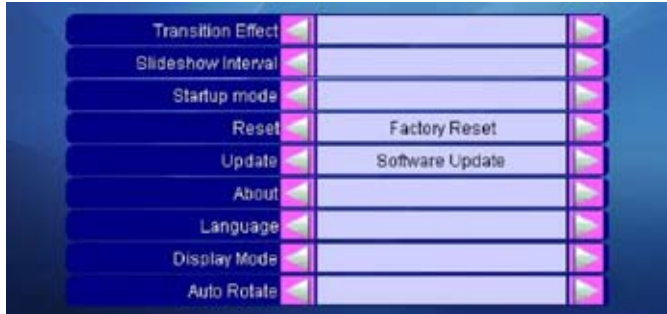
| | |
|---|---|
| Transition Effect | |
| Slideshow Interval | |
| Startup mode | |
| Reset | Factory Reset |
| Update | Software Update |
| About | |
| Language | |
| Display Mode | |
| Auto Rotate | |